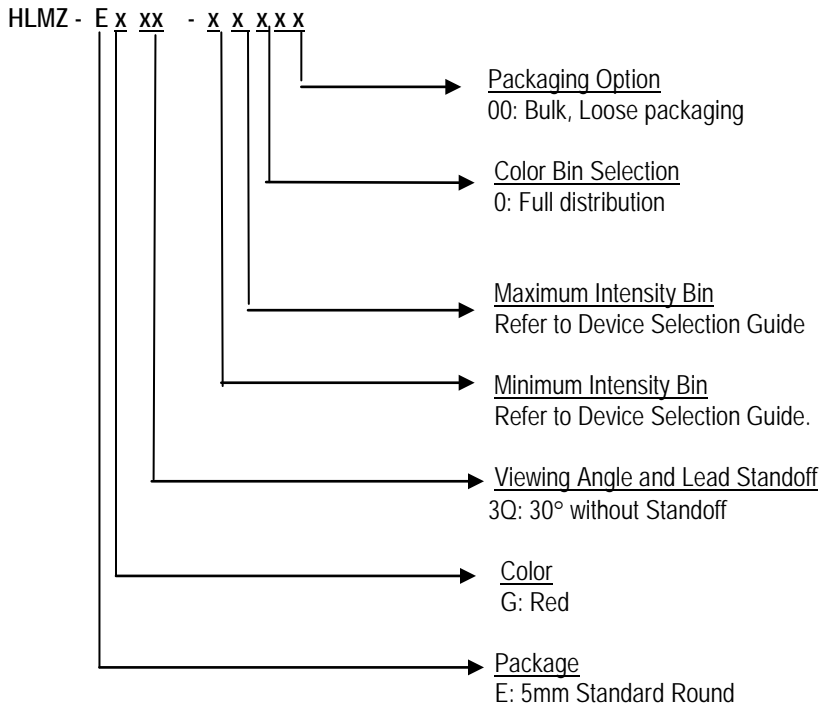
HLMZ - E x xx - x x x x x

Packaging Option
00: Bulk, Loose packaging

Color Bin Selection
0: Full distribution

Maximum Intensity Bin
Refer to Device Selection Guide

Minimum Intensity Bin
Refer to Device Selection Guide.

Viewing Angle and Lead Standoff
3Q: 30° without Standoff

Color
G: Red

Package
E: 5mm Standard Round